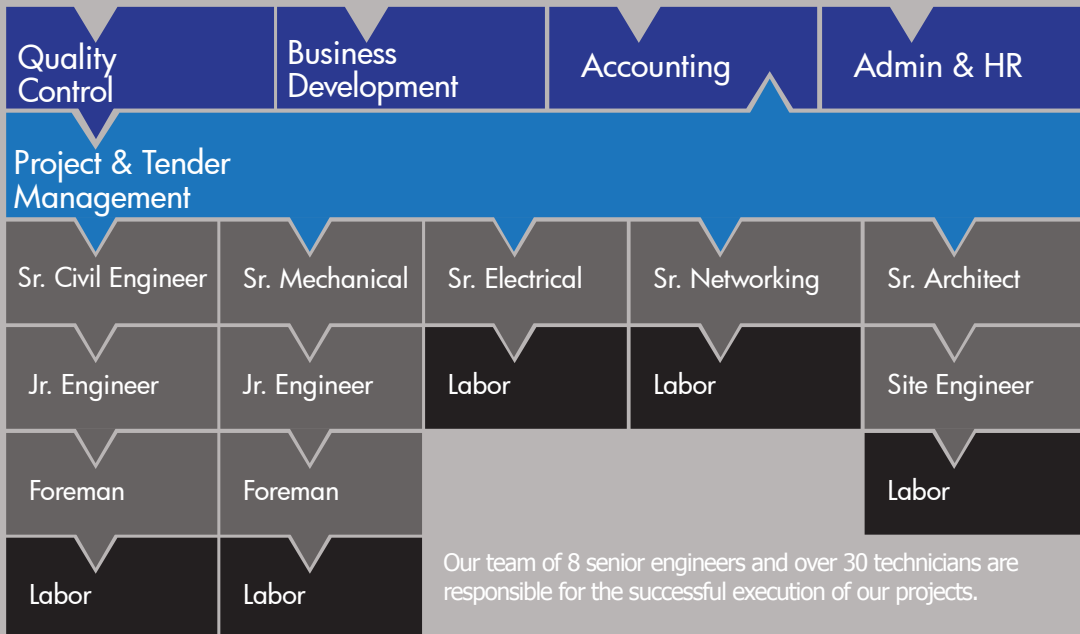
Quality Control

Business Development

Accounting

Admin & HR

Project & Tender Management

Sr. Civil Engineer

Sr. Mechanical

Sr. Electrical

Sr. Networking

Sr. Architect

Jr. Engineer

Jr. Engineer

Labor

Labor

Site Engineer

Foreman

Foreman

Labor

Labor

Labor

Our team of 8 senior engineers and over 30 technicians are responsible for the successful execution of our projects.